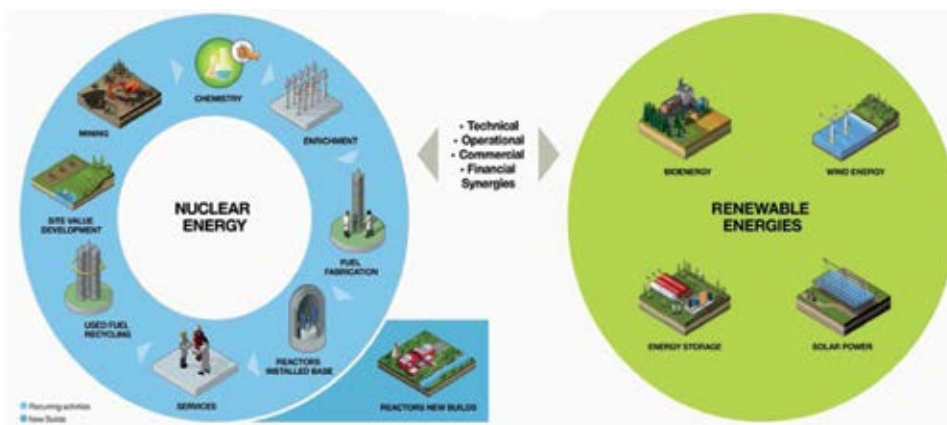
CHEMISTRY

MINING

ENRICHMENT

SITE VALUE DEVELOPMENT

NUCLEAR ENERGY

FUEL FABRICATION

USED FUEL RECYCLING

REACTORS INSTALLED BASE

SERVICES

REACTORS NEW BUILDS

Recurring activities
New Builds

- Technical
- Operational
- Commercial
- Financial
Synergies

BIOENERGY

WIND ENERGY

RENEWABLE ENERGIES

ENERGY STORAGE

SOLAR POWER